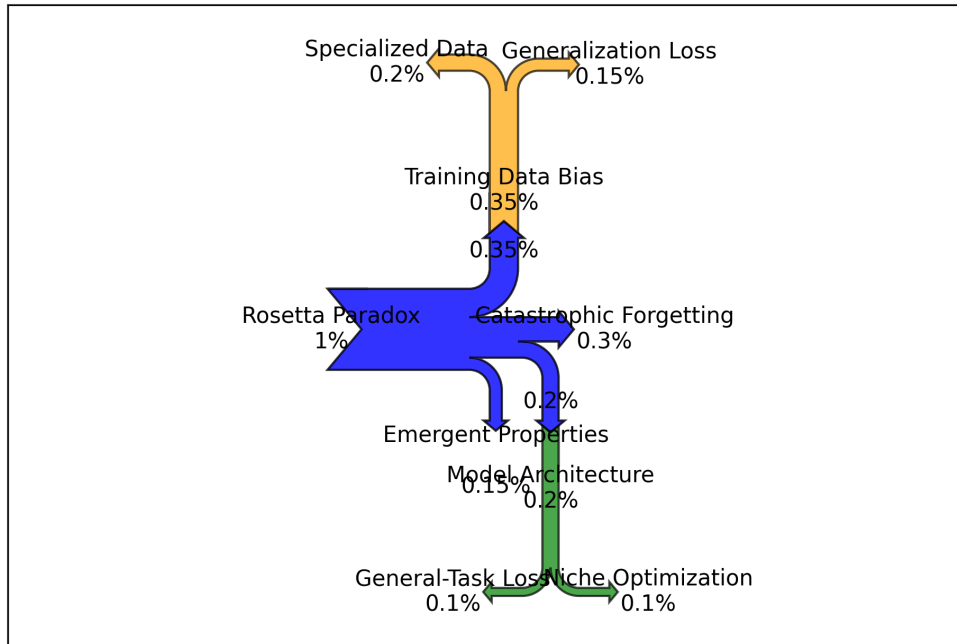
Specialized Data
0.2%

Generalization Loss
0.15%

Training Data Bias
0.35%

0.35%

Rosetta Paradox
1%

Catastrophic Forgetting
0.3%

0.2%

Emergent Properties

Model Architecture
0.15%
0.2%

General-Task Loss
0.1%

Niche Optimization
0.1%